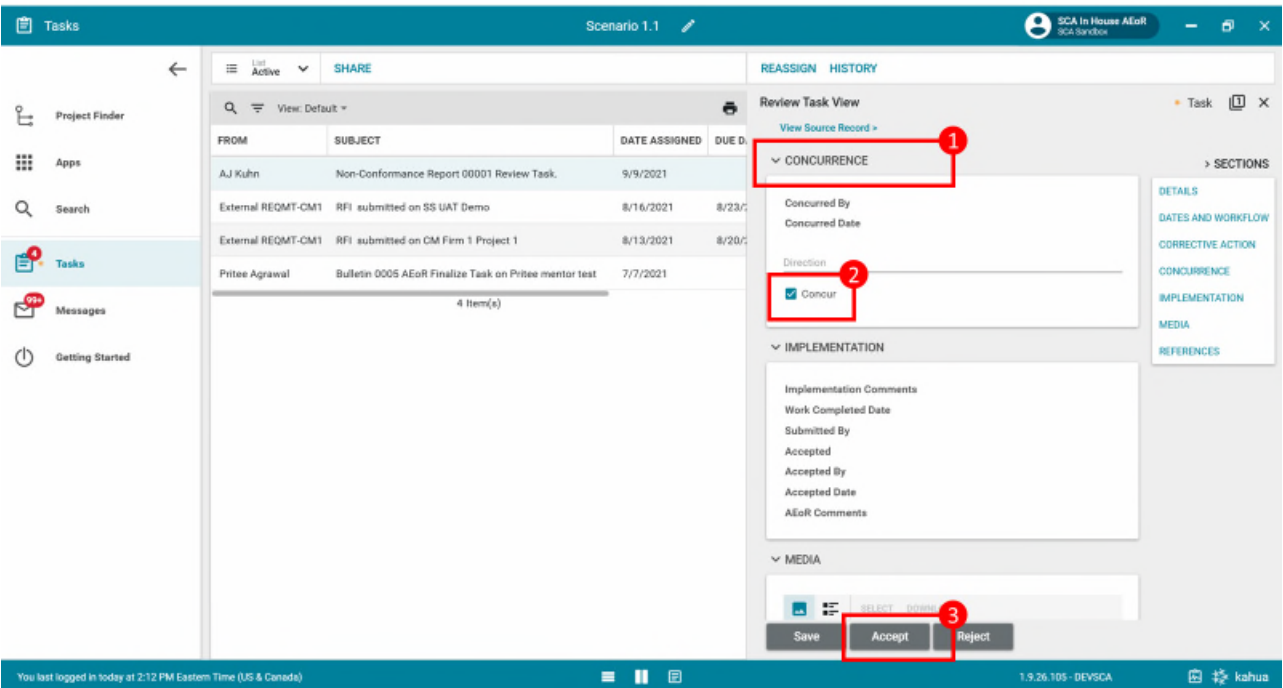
Tasks

Scenario 1.1

SCA In House AEoR
SCA Sandbox

Project Finder
Apps
Search
4
Tasks
99+
Messages
Getting Started

List
Active
SHARE

View: Default

| FROM | SUBJECT | DATE ASSIGNED | DUE D |
|---|---|---|---|
| AJ Kuhn | Non-Conformance Report 00001 Review Task. | 9/9/2021 | |
| External REQMT-CM1 | RFI submitted on SS UAT Demo | 8/16/2021 | 8/23/ |
| External REQMT-CM1 | RFI submitted on CM Firm 1 Project 1 | 8/13/2021 | 8/20/ |
| Pritee Agrawal | Bulletin 0005 AEoR Finalize Task on Pritee mentor test | 7/7/2021 | |

4 Item(s)

REASSIGN HISTORY

Review Task View
View Source Record »
Task

1
CONCURRENCE
Concurred By
Concurred Date
Direction
2
Concur

IMPLEMENTATION
Implementation Comments
Work Completed Date
Submitted By
Accepted
Accepted By
Accepted Date
AEoR Comments

MEDIA
SELECT DOWNL

> SECTIONS
DETAILS
DATES AND WORKFLOW
CORRECTIVE ACTION
CONCURRENCE
IMPLEMENTATION
MEDIA
REFERENCES

3
Save
Accept
Reject

You last logged in today at 2:12 PM Eastern Time (US & Canada)
1.9.26.105 - DEVSCA
kahua